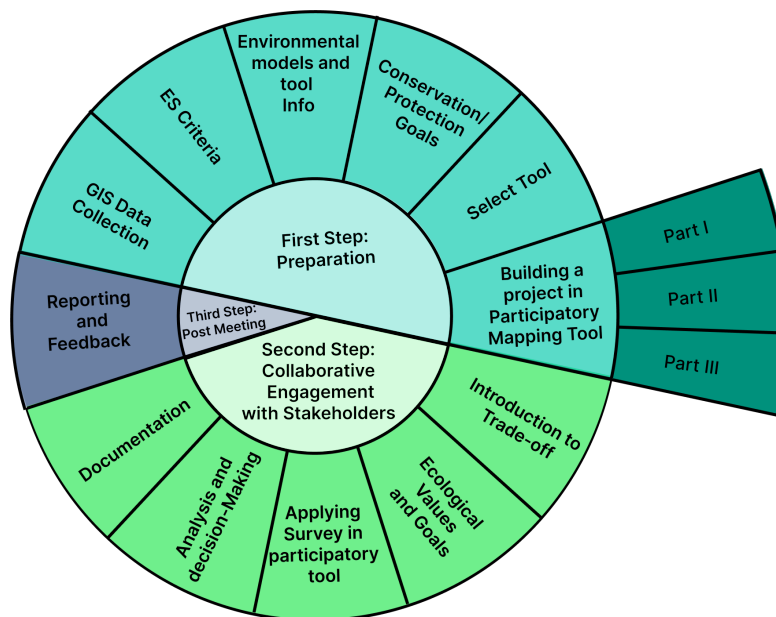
First Step: Preparation

GIS Data Collection

ES Criteria

Environmental models and tool Info

Conservation/ Protection Goals

Select Tool

Building a project in Participatory Mapping Tool

Part I

Part II

Part III

Second Step: Collaborative Engagement with Stakeholders

Introduction to Trade-off

Ecological Values and Goals

Applying Survey in participatory tool

Analysis and decision-Making

Documentation

Third Step: Post Meeting

Reporting and Feedback